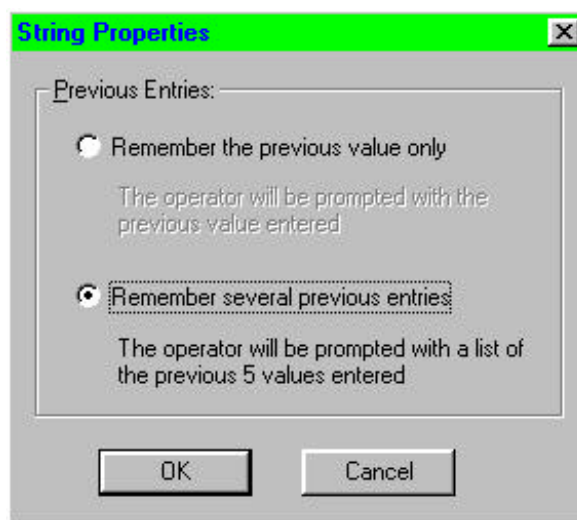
String Properties

Previous Entries:

Remember the previous value only

The operator will be prompted with the previous value entered

Remember several previous entries

The operator will be prompted with a list of the previous 5 values entered

OK

Cancel